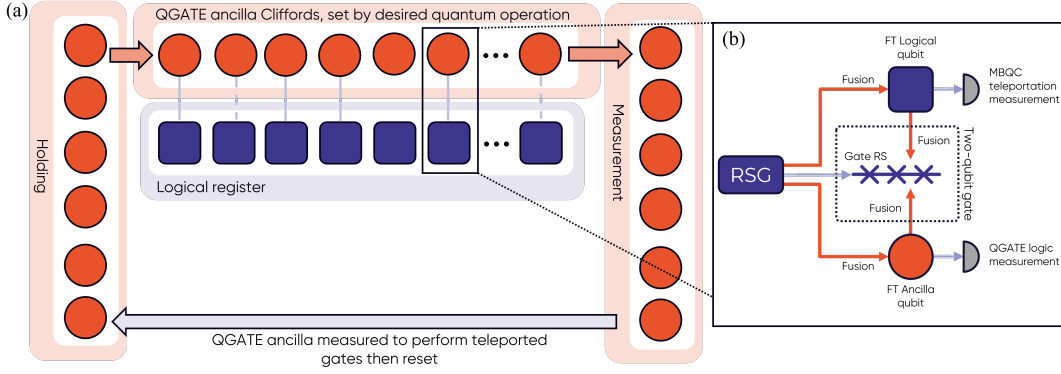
(a)

QGATE ancilla Cliffords, set by desired quantum operation

Holding

Logical register

Measurement

QGATE ancilla measured to perform teleported gates then reset

(b)

FT Logical qubit

Fusion

MBQC teleportation measurement

RSG

Gate RS

Fusion

Fusion

Two-qubit gate

Fusion

QGATE logic measurement

FT Ancilla qubit